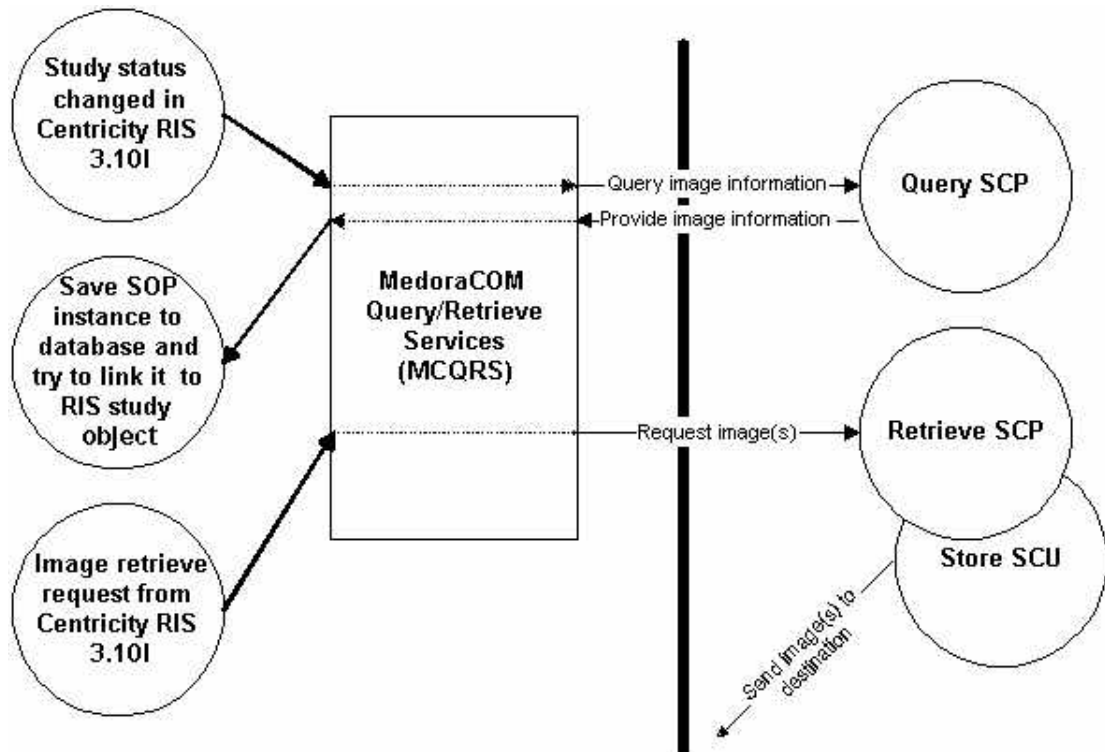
Study status changed in Centricity RIS 3.10I

Save SOP instance to database and try to link it to RIS study object

Image retrieve request from Centricity RIS 3.10I

MedoraCOM Query/Retrieve Services (MCQRS)

Query image information

Provide image information

Request image(s)

Query SCP

Retrieve SCP

Store SCU

Send image(s) to destination